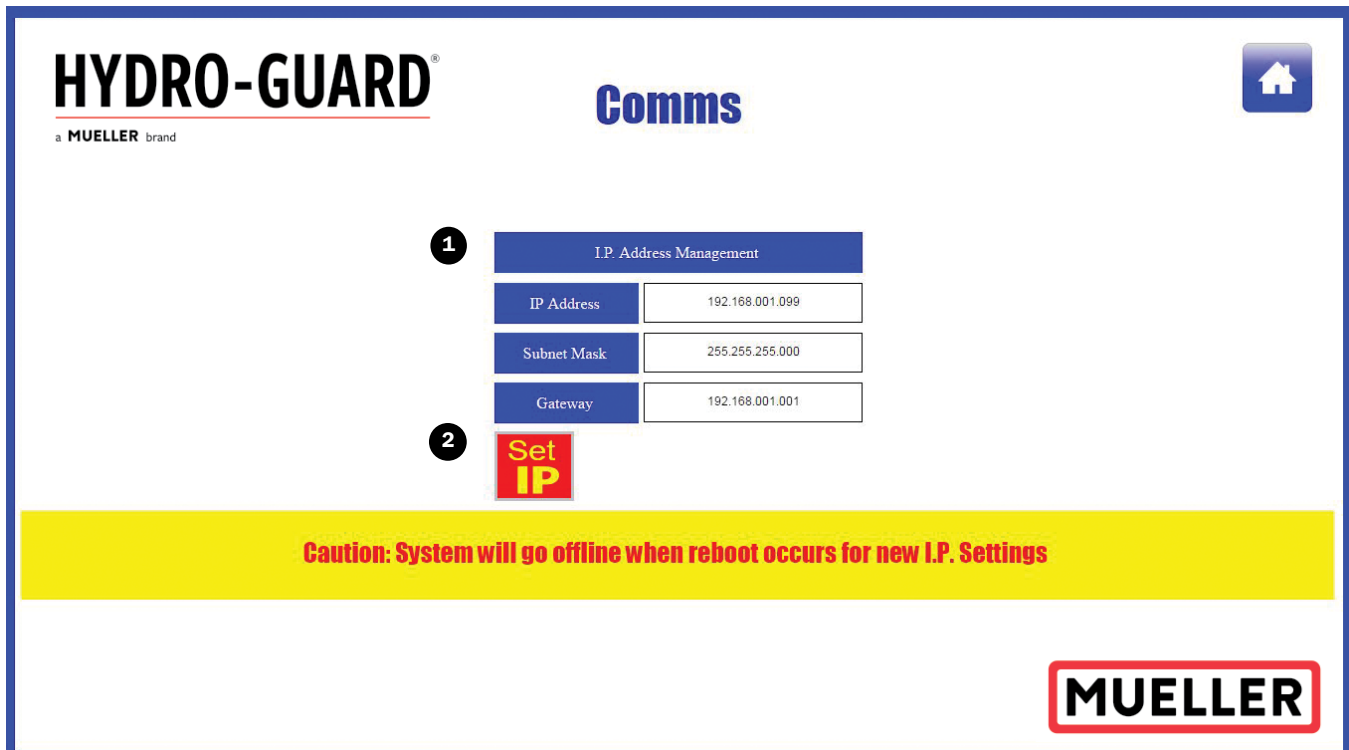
HYDRO-GUARD®
a MUELLER brand

Comms

1

I.P. Address Management

| IP Address | 192.168.001.099 |
|---|---|
| Subnet Mask | 255.255.255.000 |
| Gateway | 192.168.001.001 |

2

Set IP

Caution: System will go offline when reboot occurs for new I.P. Settings

MUELLER